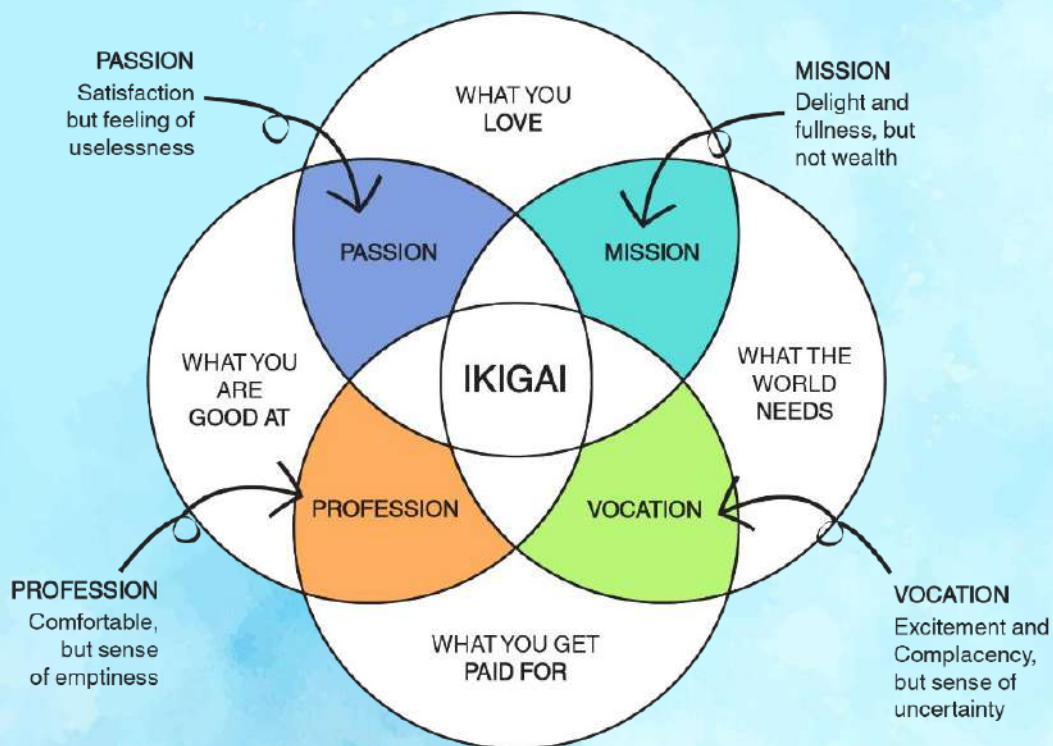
PASSION
Satisfaction but feeling of uselessness

WHAT YOU LOVE

MISSION
Delight and fullness, but not wealth

PASSION

MISSION

WHAT YOU ARE GOOD AT

IKIGAI

WHAT THE WORLD NEEDS

PROFESSION

VOCATION

PROFESSION
Comfortable, but sense of emptiness

WHAT YOU GET PAID FOR

VOCATION
Excitement and Complacency, but sense of uncertainty